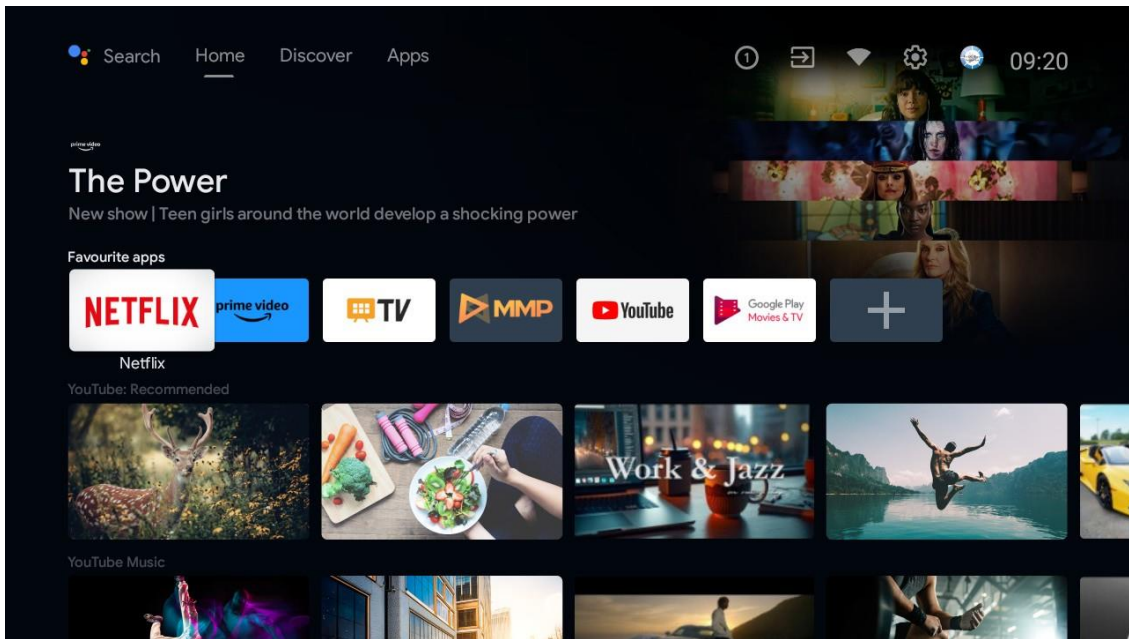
Search Home Discover Apps

09:20

prime video

The Power

New show | Teen girls around the world develop a shocking power

Favourite apps

NETFLIX

prime video

TV

MMP

YouTube

Google Play Movies & TV

Netflix

YouTube: Recommended

Work & Jazz

YouTube Music